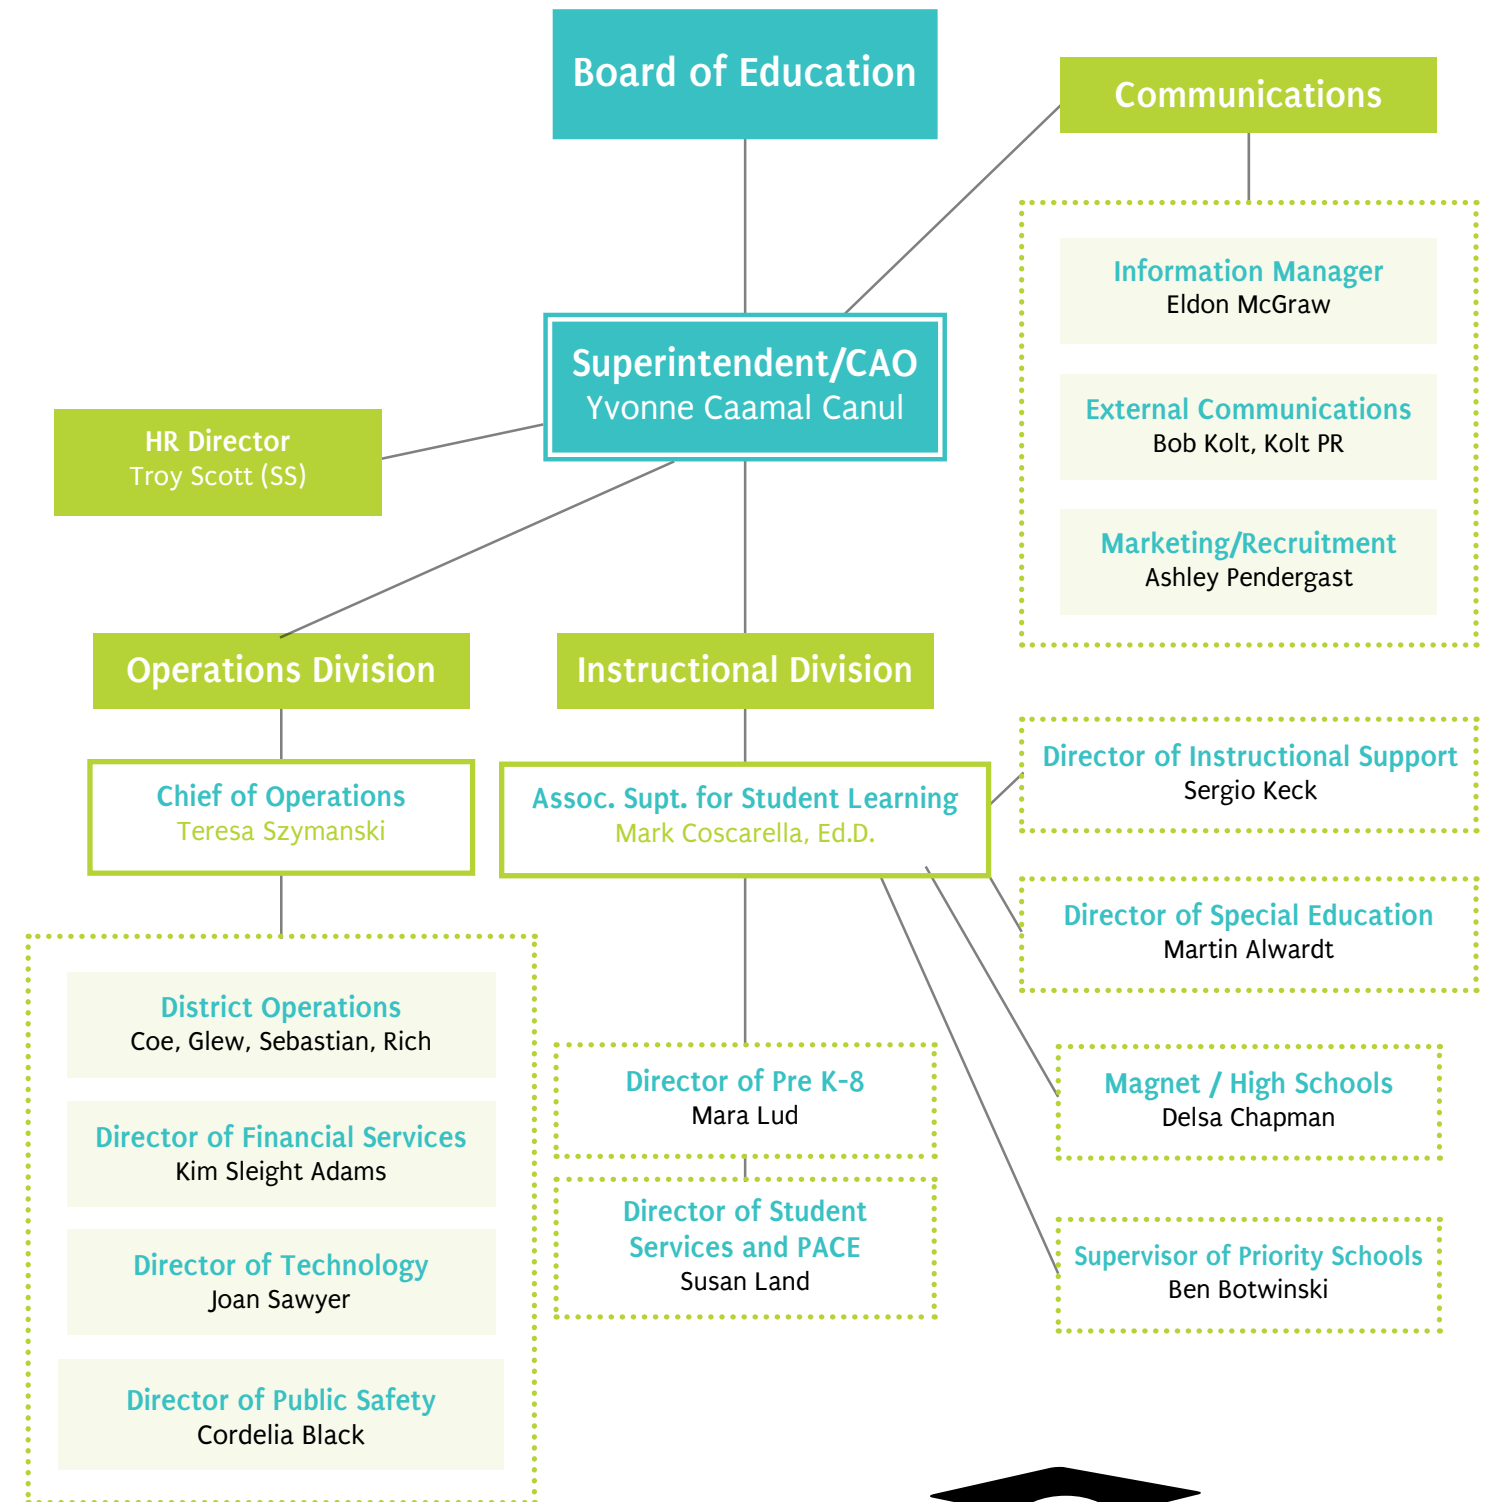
Board of Education

Communications

Information Manager
Eldon McGraw

External Communications
Bob Kolt, Kolt PR

Marketing/Recruitment
Ashley Pendergast

Superintendent/CAO
Yvonne Caamal Canul

HR Director
Troy Scott (SS)

Operations Division

Instructional Division

Chief of Operations
Teresa Szymanski

Assoc. Supt. for Student Learning
Mark Coscarella, Ed.D.

Director of Instructional Support
Sergio Keck

Director of Special Education
Martin Alwardt

District Operations
Coe, Glew, Sebastian, Rich

Director of Financial Services
Kim Sleight Adams

Director of Technology
Joan Sawyer

Director of Public Safety
Cordelia Black

Director of Pre K-8
Mara Lud

Director of Student Services and PACE
Susan Land

Magnet / High Schools
Delsa Chapman

Supervisor of Priority Schools
Ben Botwinski